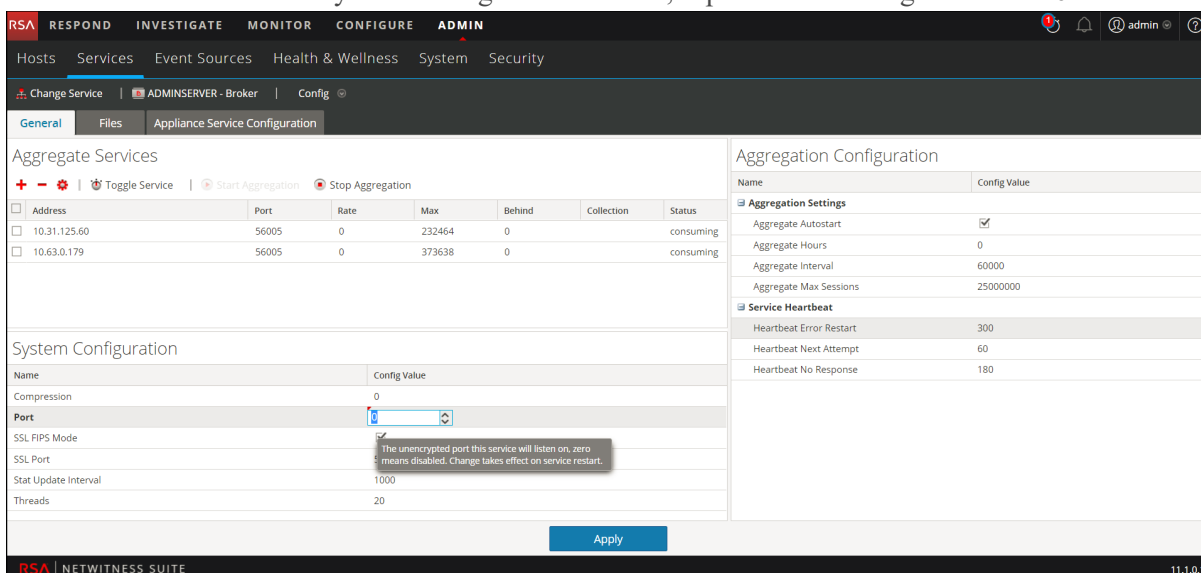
RSA RESPOND INVESTIGATE MONITOR CONFIGURE ADMIN 1 admin ?

Hosts Services Event Sources Health & Wellness System Security

Change Service | ADMINSERVER - Broker | Config

General Files Appliance Service Configuration

Aggregate Services

Toggle Service | Start Aggregation Stop Aggregation

| Address | Port | Rate | Max | Behind | Collection | Status |
|---|---|---|---|---|---|---|
| 10.31.125.60 | 56005 | 0 | 232464 | 0 | | consuming |
| 10.63.0.179 | 56005 | 0 | 373638 | 0 | | consuming |

System Configuration

| Name | Config Value |
|---|---|
| Compression | 0 |
| Port | 0 |
| SSL FIPS Mode | ✓ |
| SSL Port | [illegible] |
| Stat Update Interval | 1000 |
| Threads | 20 |

The unencrypted port this service will listen on, zero means disabled. Change takes effect on service restart.

Aggregation Configuration

| Name | Config Value |
|---|---|
| Aggregation Settings | |
| Aggregate Autostart | ✓ |
| Aggregate Hours | 0 |
| Aggregate Interval | 60000 |
| Aggregate Max Sessions | 25000000 |
| Service Heartbeat | |
| Heartbeat Error Restart | 300 |
| Heartbeat Next Attempt | 60 |
| Heartbeat No Response | 180 |

Apply

RSA | NETWITNESS SUITE 11.1.0.